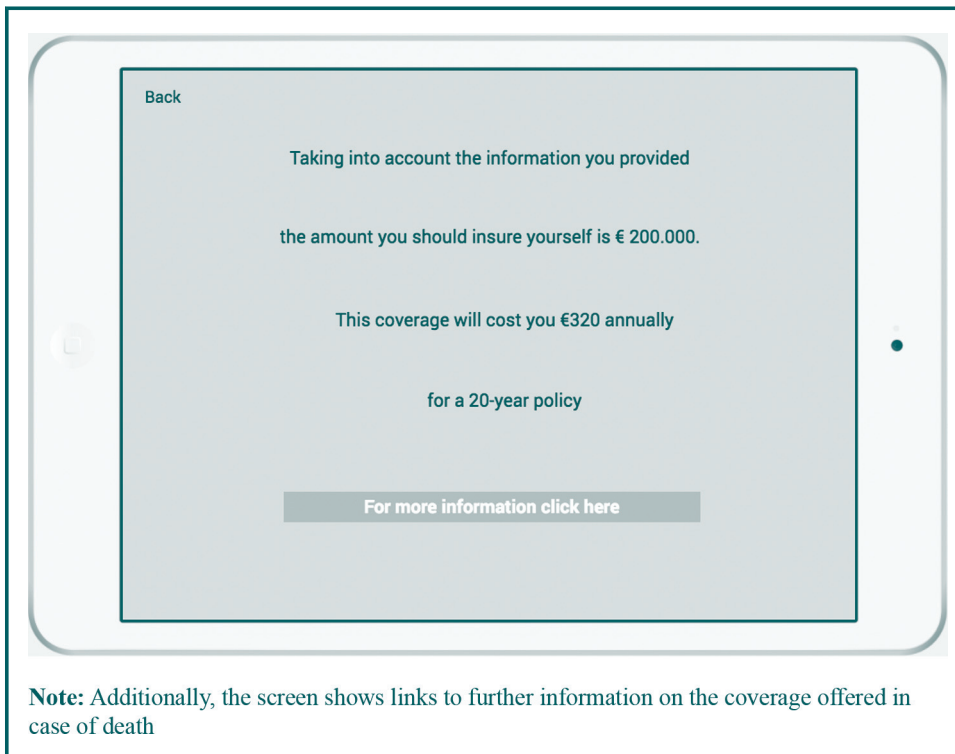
Back

Taking into account the information you provided

the amount you should insure yourself is € 200.000.

This coverage will cost you €320 annually

for a 20-year policy

For more information click here

**Note:** Additionally, the screen shows links to further information on the coverage offered in case of death